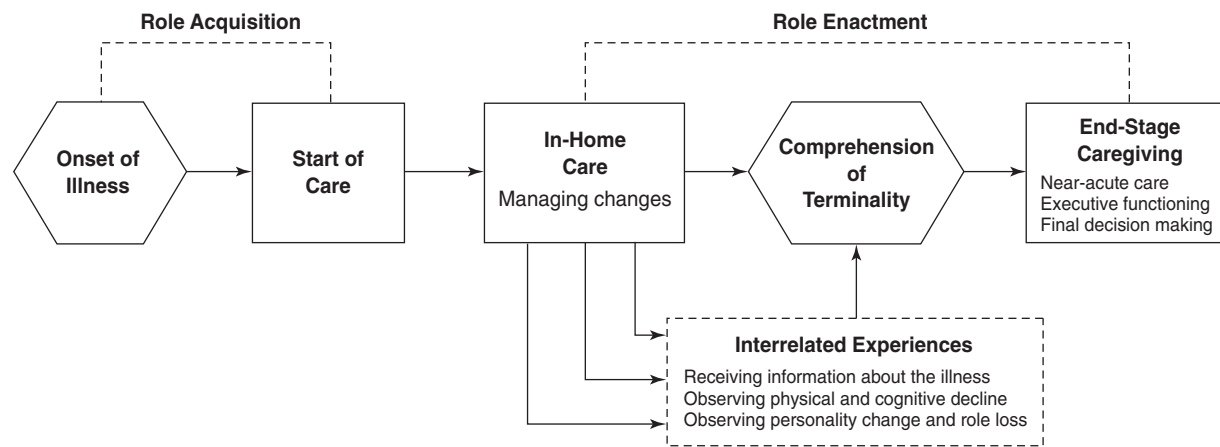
Role Acquisition

Role Enactment

Onset of Illness

Start of Care

In-Home Care
Managing changes

Comprehension of Terminality

End-Stage Caregiving
Near-acute care
Executive functioning
Final decision making

Interrelated Experiences
Receiving information about the illness
Observing physical and cognitive decline
Observing personality change and role loss